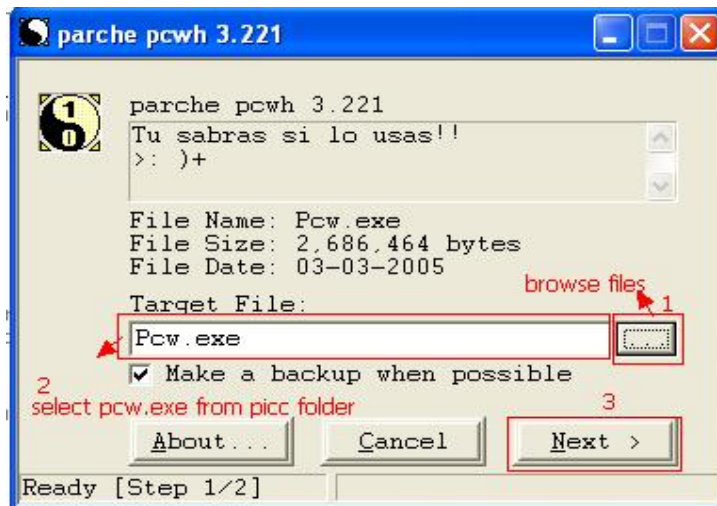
parche pcwh 3.221

parche pcwh 3.221

Tu sabras si lo usas!!
>: )+

File Name: Pcw.exe
File Size: 2,686,464 bytes
File Date: 03-03-2005

browse files

1

Target File:

Pcw.exe

...

Make a backup when possible

2
select pcw.exe from picc folder

3

About...

Cancel

Next >

Ready [Step 1/2]